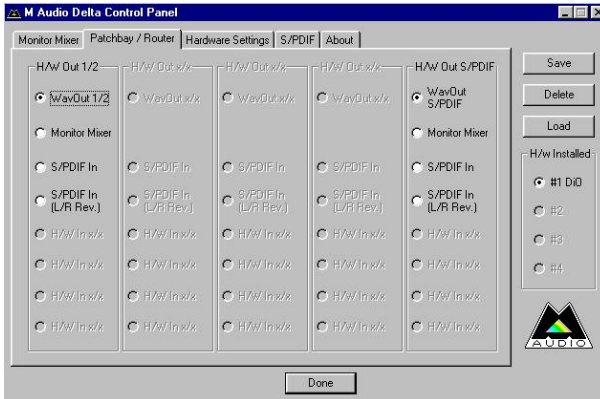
M Audio Delta Control Panel

Monitor Mixer | Patchbay / Router | Hardware Settings | S/PDIF | About

H/W Out 1/2
WavOut 1/2
Monitor Mixer
S/PDIF In
S/PDIF In (L/R Rev.)
H/W In x/x
H/W In x/x
H/W In x/x
H/W In x/x

H/W Out x/x
WavOut x/x
S/PDIF In
S/PDIF In (L/R Rev.)
H/W In x/x
H/W In x/x
H/W In x/x
H/W In x/x

H/W Out x/x
WavOut x/x
S/PDIF In
S/PDIF In (L/R Rev.)
H/W In x/x
H/W In x/x
H/W In x/x
H/W In x/x

H/W Out x/x
WavOut x/x
S/PDIF In
S/PDIF In (L/R Rev.)
H/W In x/x
H/W In x/x
H/W In x/x
H/W In x/x

H/W Out S/PDIF
WavOut S/PDIF
Monitor Mixer
S/PDIF In
S/PDIF In (L/R Rev.)
H/W In x/x
H/W In x/x
H/W In x/x
H/W In x/x

Save
Delete
Load

H/w Installed
#1 DiO
#2
#3
#4

AUDIO

Done